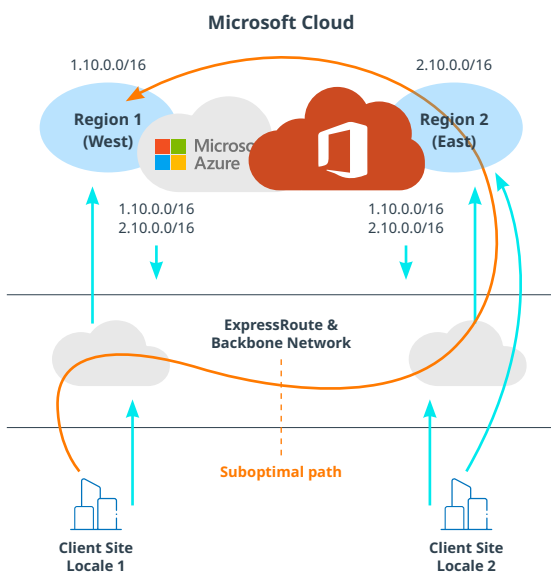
Microsoft Cloud

1.10.0.0/16

2.10.0.0/16

Region 1 (West)

Microsoft Azure

Region 2 (East)

1.10.0.0/16
2.10.0.0/16

1.10.0.0/16
2.10.0.0/16

ExpressRoute & Backbone Network

Suboptimal path

Client Site Locale 1

Client Site Locale 2